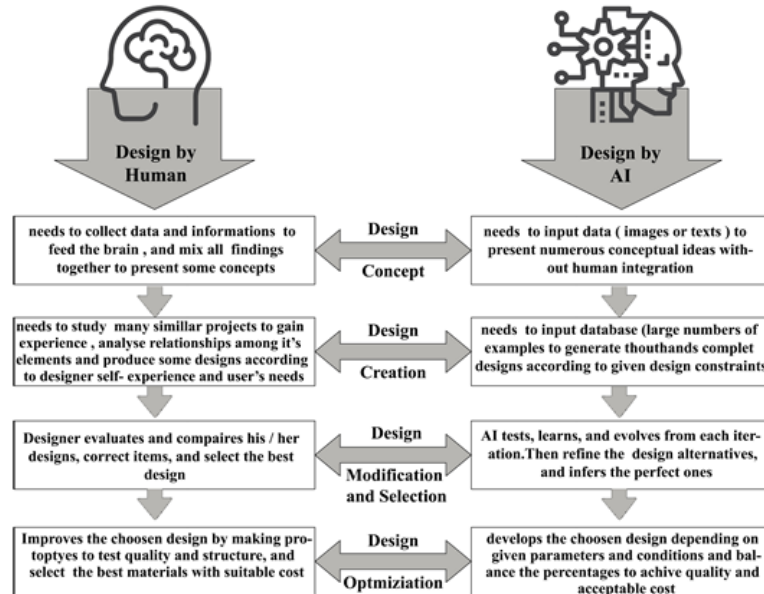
Design by Human

Design by AI

needs to collect data and informations to feed the brain , and mix all findings together to present some concepts

Design

Concept

needs to input data ( images or texts ) to present numerous conceptual ideas without human integration

needs to study many simillar projects to gain experience , analyse relationships among it's elements and produce some designs according to designer self- experience and user's needs

Design

Creation

needs to input database (large numbers of examples to generate thouthands complet designs according to given design constraints

Designer evaluates and compaires his / her designs, correct items, and select the best design

Design

Modification and Selection

AI tests, learns, and evolves from each iteration.Then refine the design alternatives, and infers the perfect ones

Improves the choosen design by making proptyes to test quality and structure, and select the best materials with suitable cost

Design

Optmziation

develops the choosen design depending on given parameters and conditions and balance the percentages to achive quality and acceptable cost